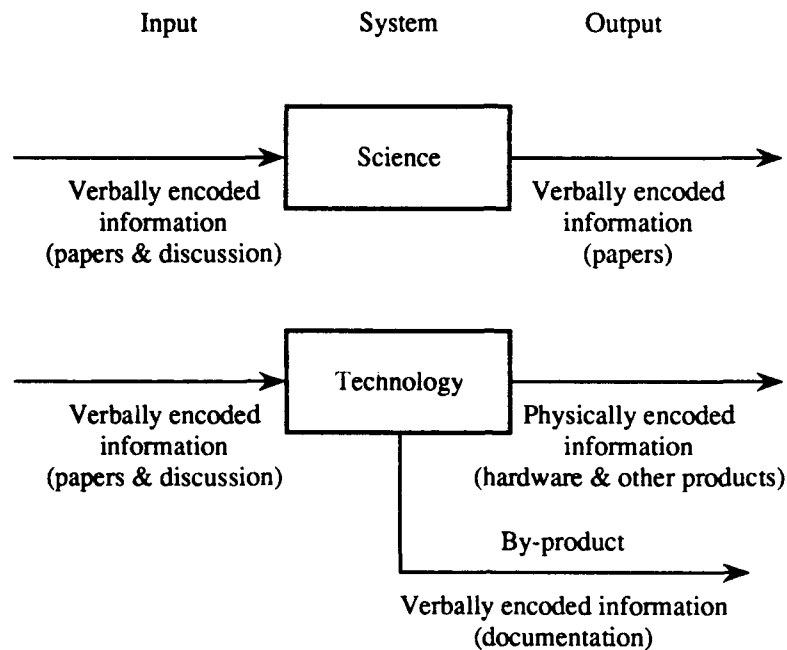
Input

System

Output

Science

Verbally encoded information (papers & discussion)

Verbally encoded information (papers)

Technology

Verbally encoded information (papers & discussion)

Physically encoded information (hardware & other products)

By-product

Verbally encoded information (documentation)